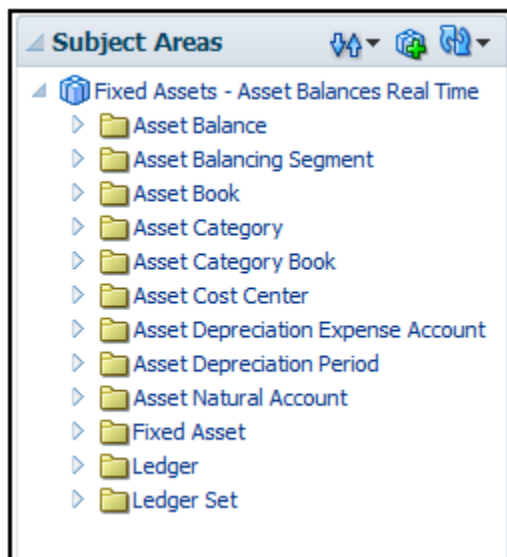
Subject Areas

Fixed Assets - Asset Balances Real Time
Asset Balance
Asset Balancing Segment
Asset Book
Asset Category
Asset Category Book
Asset Cost Center
Asset Depreciation Expense Account
Asset Depreciation Period
Asset Natural Account
Fixed Asset
Ledger
Ledger Set